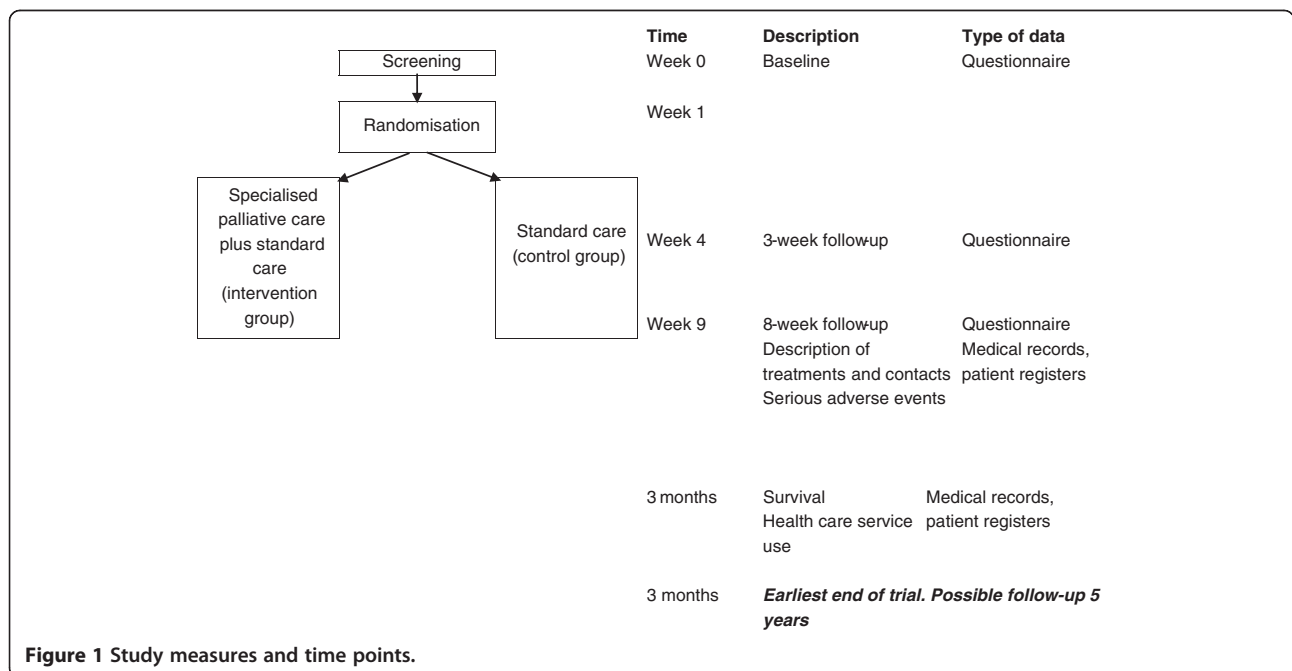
Screening

Randomisation

Specialised palliative care plus standard care (intervention group)

Standard care (control group)

| Time | Description | Type of data |
|---|---|---|
| Week 0 | Baseline | Questionnaire |
| Week 1 | | |
| Week 4 | 3-week follow-up | Questionnaire |
| Week 9 | 8-week follow-up<br>Description of treatments and contacts<br>Serious adverse events | Questionnaire<br>Medical records, patient registers |
| 3 months | Survival<br>Health care service use | Medical records, patient registers |
| 3 months | ***Earliest end of trial. Possible follow-up 5 years*** | |

**Figure 1 Study measures and time points.**